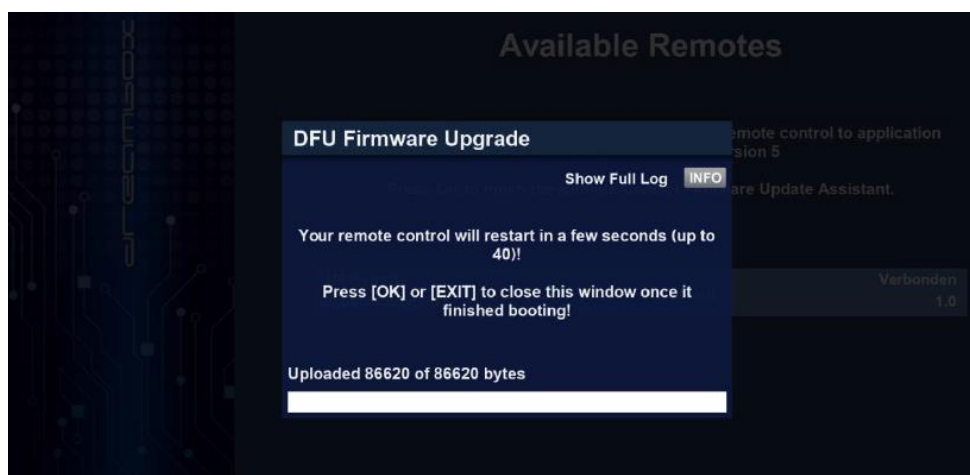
dreambox

Available Remotes

emote control to application
sion 5

are Update Assistant.

Verbonden
1.0

DFU Firmware Upgrade

Show Full Log INFO

Your remote control will restart in a few seconds (up to 40)!

Press [OK] or [EXIT] to close this window once it finished booting!

Uploaded 86620 of 86620 bytes